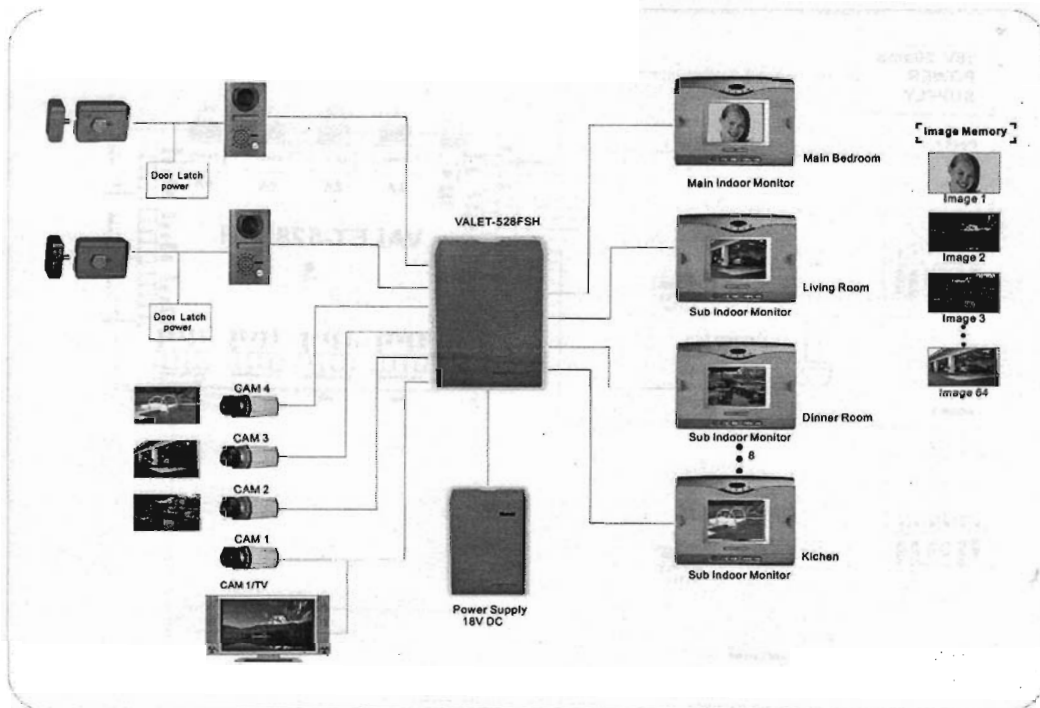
Door Latch power

Door Latch power

VALET-528FSH

CAM 4

CAM 3

CAM 2

CAM 1

CAM 1/TV

Power Supply 18V DC

Main Indoor Monitor

Main Bedroom

Sub Indoor Monitor

Living Room

Sub Indoor Monitor

Dinner Room

8

Sub Indoor Monitor

Kichen

Image Memory

Image 1

Image 2

Image 3

Image 64